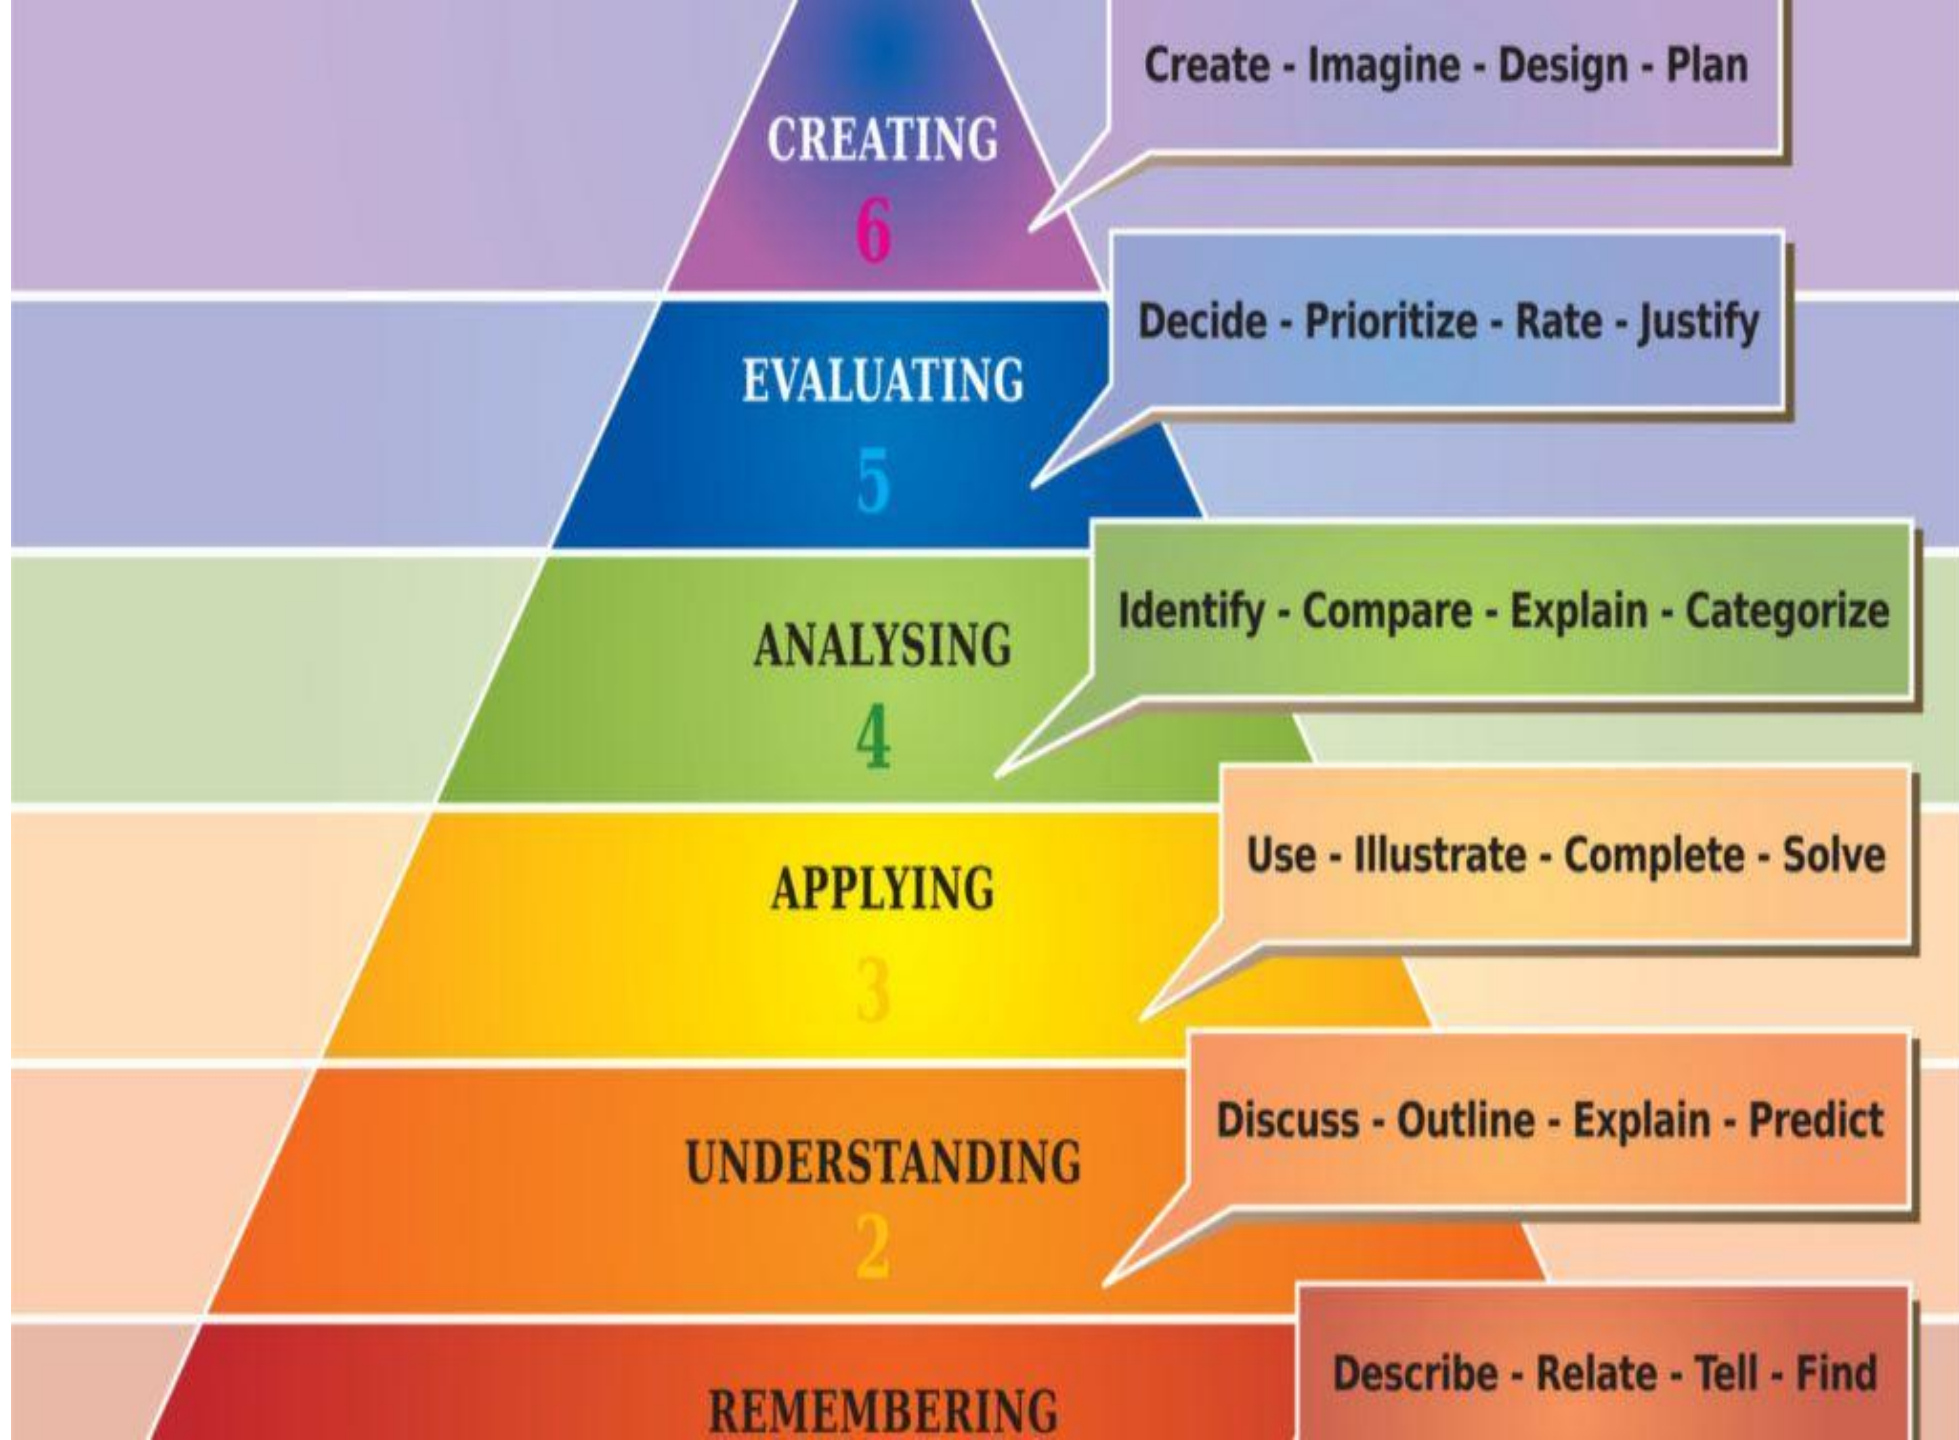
CREATING
6

Create - Imagine - Design - Plan

EVALUATING
5

Decide - Prioritize - Rate - Justify

ANALYSING
4

Identify - Compare - Explain - Categorize

APPLYING
3

Use - Illustrate - Complete - Solve

UNDERSTANDING
2

Discuss - Outline - Explain - Predict

REMEMBERING

Describe - Relate - Tell - Find